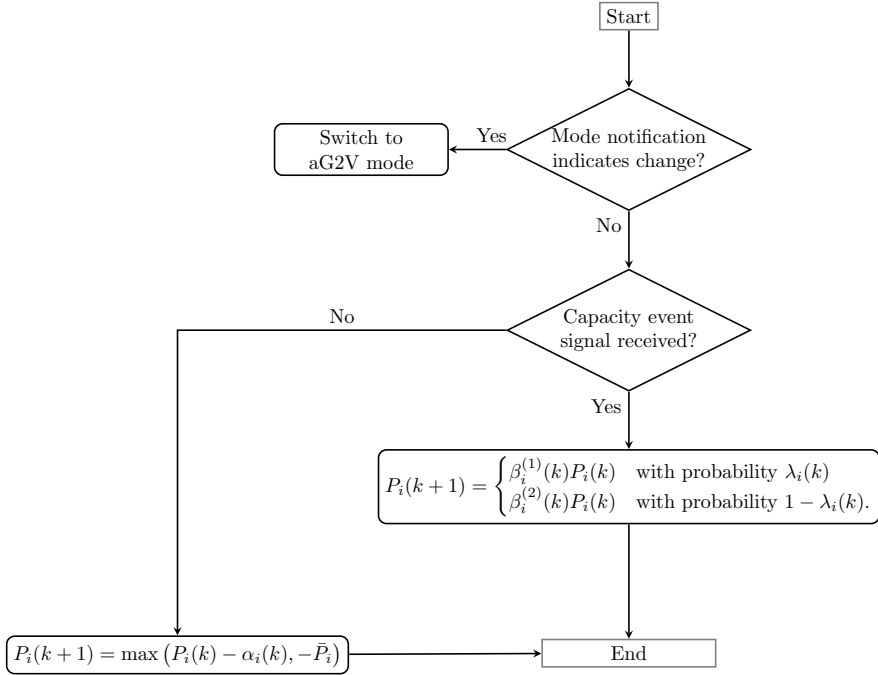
Start

Mode notification indicates change?

Yes

Switch to aG2V mode

No

Capacity event signal received?

No

Yes

$P_i(k+1) = \begin{cases} \beta_i^{(1)}(k)P_i(k) & \text{with probability } \lambda_i(k) \\ \beta_i^{(2)}(k)P_i(k) & \text{with probability } 1-\lambda_i(k). \end{cases}$

$P_i(k+1) = \max\left(P_i(k) - \alpha_i(k), -\bar{P}_i\right)$

End